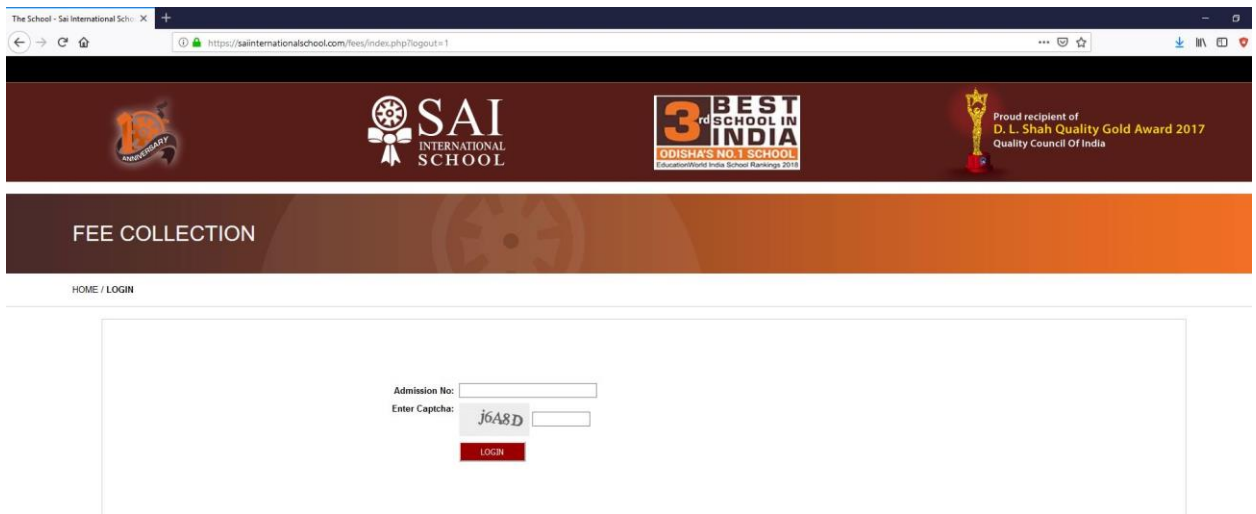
The School - Sai International Scho ×

https://saiinternationalschool.com/fees/index.php?logout=1

15 ANNIVERSARY

SAI INTERNATIONAL SCHOOL

3rd BEST SCHOOL IN INDIA
ODISHA'S NO.1 SCHOOL
EducationWorld India School Rankings 2018

Proud recipient of
D. L. Shah Quality Gold Award 2017
Quality Council Of India

FEE COLLECTION

HOME / LOGIN

Admission No:
Enter Captcha:
j6A8D
LOGIN